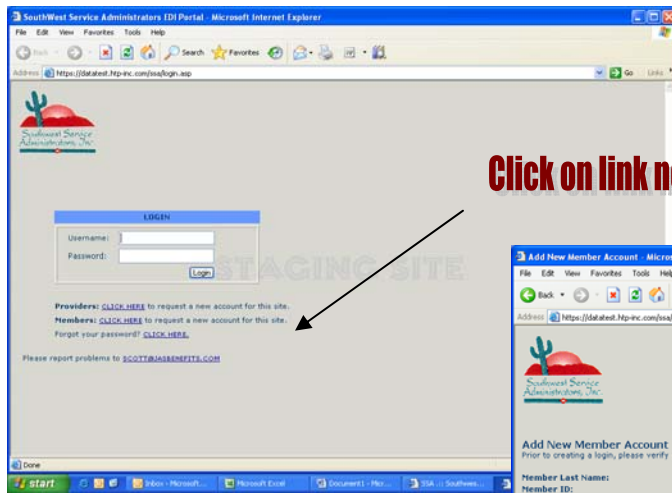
SouthWest Service Administrators EDI Portal - Microsoft Internet Explorer

File Edit View Favorites Tools Help

Back Search Favorites

Address https://datatest.htp-inc.com/ssa/login.asp Go Links

Southwest Service Administrators, Inc.

Click on link n

LOGIN

Username:

Password:

Login

STAGING SITE

Providers: CLICK HERE to request a new account for this site.

Members: CLICK HERE to request a new account for this site.

Forgot your password? CLICK HERE.

Please report problems to SCOTT@JASBENEFITS.COM

Done

start Inbox - Microsoft... Microsoft Excel Document1 - Micr... SSA :: Southwes...

Add New Member Account - Micros

File Edit View Favorites Tools Hel

Back

Address https://datatest.htp-inc.com/ssa/

Southwest Service Administrators, Inc.

Add New Member Account

Prior to creating a login, please verify

Member Last Name:

Member ID: